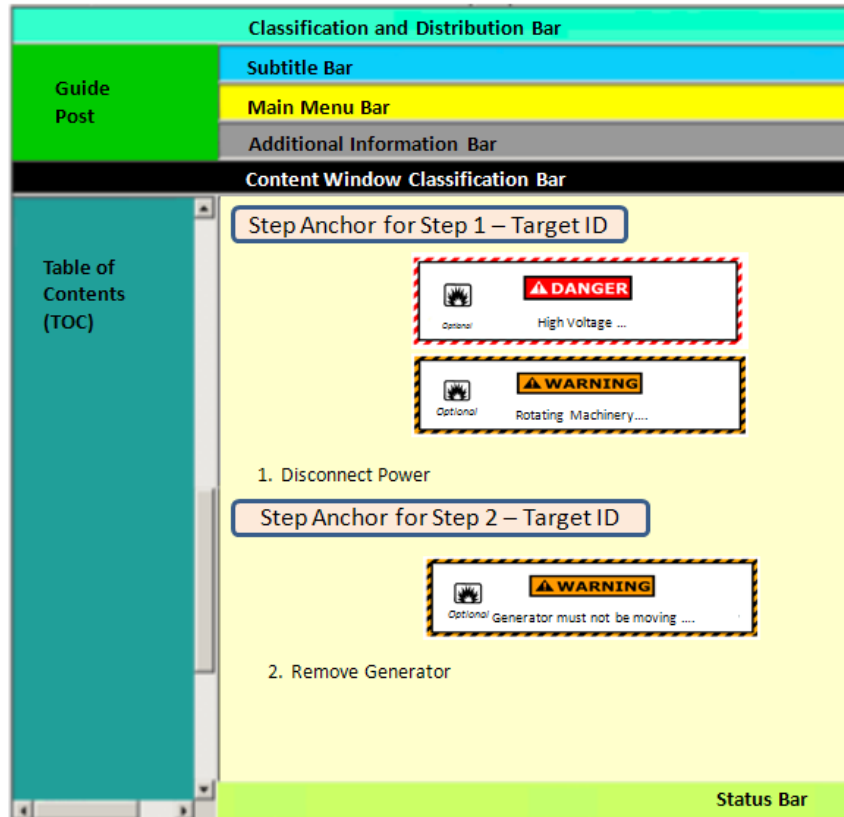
Classification and Distribution Bar

Guide Post

Subtitle Bar

Main Menu Bar

Additional Information Bar

Content Window Classification Bar

Table of Contents (TOC)

Step Anchor for Step 1 – Target ID

Optional

DANGER

High Voltage ...

Optional

WARNING

Rotating Machinery....

1. Disconnect Power

Step Anchor for Step 2 – Target ID

Optional

WARNING

Generator must not be moving ....

2. Remove Generator

Status Bar